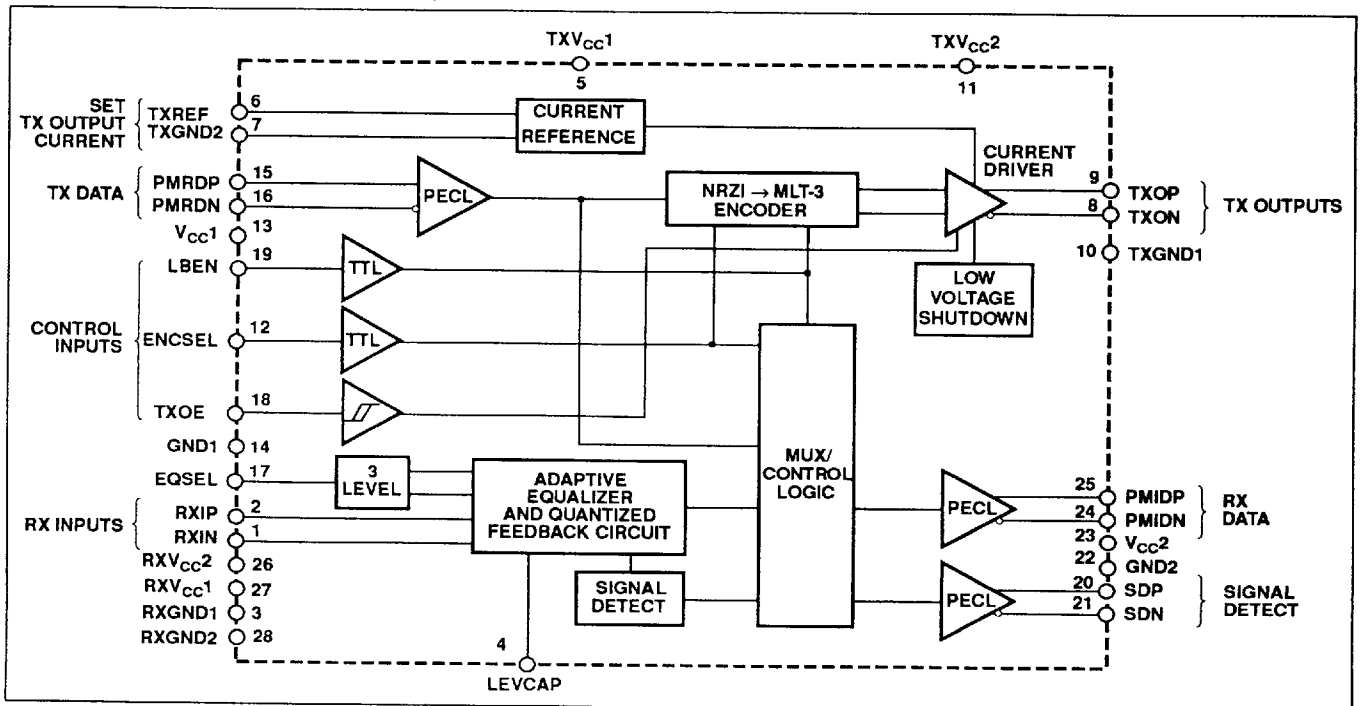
$TXV_{CC}1$
5
$TXV_{CC}2$
11

SET TX OUTPUT CURRENT
TXREF 6
TXGND2 7
CURRENT REFERENCE

TX DATA
PMRDP 15
PMRDN 16
PECL
NRZI → MLT-3 ENCODER
CURRENT DRIVER
9 TXOP
8 TXON
TX OUTPUTS
$V_{CC}1$ 13
10 TXGND1

CONTROL INPUTS
LBEN 19
TTL
LOW VOLTAGE SHUTDOWN
ENCSEL 12
TTL
TXOE 18

GND1 14
EQSEL 17
3 LEVEL
ADAPTIVE EQUALIZER AND QUANTIZED FEEDBACK CIRCUIT
MUX/ CONTROL LOGIC

RX INPUTS
RXIP 2
RXIN 1
PECL
25 PMIDP
24 PMIDN
RX DATA
$RXV_{CC}2$ 26
23 $V_{CC}2$
$RXV_{CC}1$ 27
22 GND2
SIGNAL DETECT
PECL
20 SDP
21 SDN
SIGNAL DETECT
RXGND1 3
RXGND2 28
4
LEVCAP